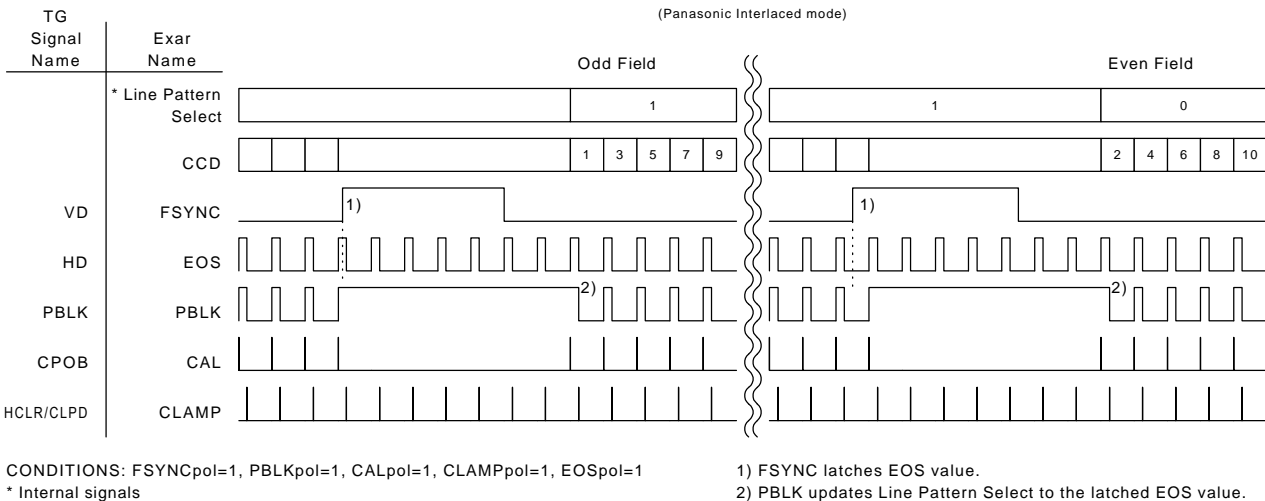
(Panasonic Interlaced mode)

| TG Signal Name | Exar Name |
|---|---|
| | * Line Pattern Select |
| | CCD |
| VD | FSYNC |
| HD | EOS |
| PBLK | PBLK |
| CPOB | CAL |
| HCLR/CLPD | CLAMP |

Odd Field

1

1 3 5 7 9

1)

2)

Even Field

1

0

2 4 6 8 10

1)

2)

CONDITIONS: FSYNCpol=1, PBLKpol=1, CALpol=1, CLAMPpol=1, EOSpol=1
* Internal signals

1) FSYNC latches EOS value.
2) PBLK updates Line Pattern Select to the latched EOS value.